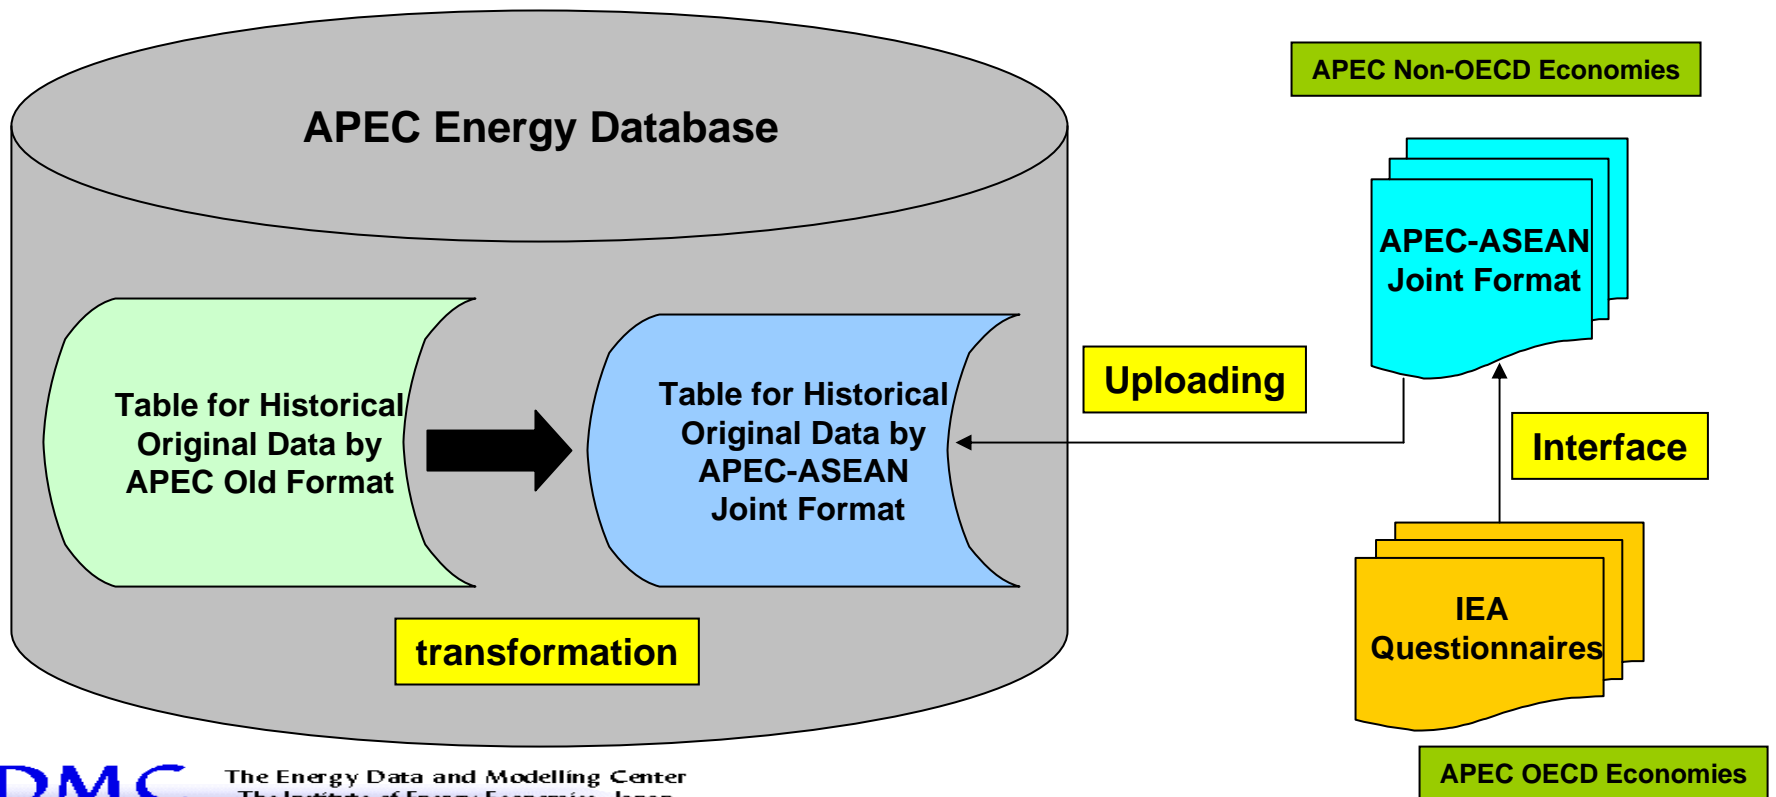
APEC Energy Database

Table for Historical Original Data by APEC Old Format

Table for Historical Original Data by APEC-ASEAN Joint Format

transformation

Uploading

APEC Non-OECD Economies

APEC-ASEAN Joint Format

Interface

IEA Questionnaires

APEC OECD Economies

DMC

The Energy Data and Modelling Center

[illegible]